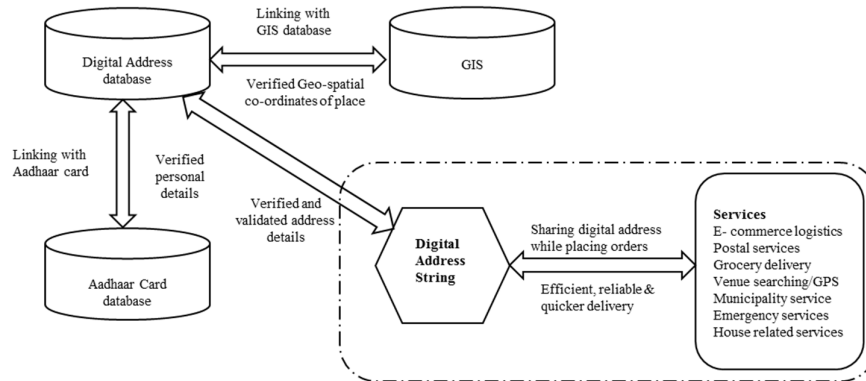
Digital Address database

Linking with GIS database

GIS

Verified Geo-spatial co-ordinates of place

Linking with Aadhaar card

Verified personal details

Verified and validated address details

Aadhaar Card database

Digital Address String

Sharing digital address while placing orders

Efficient, reliable & quicker delivery

Services
E- commerce logistics
Postal services
Grocery delivery
Venue searching/GPS
Municipality service
Emergency services
House related services